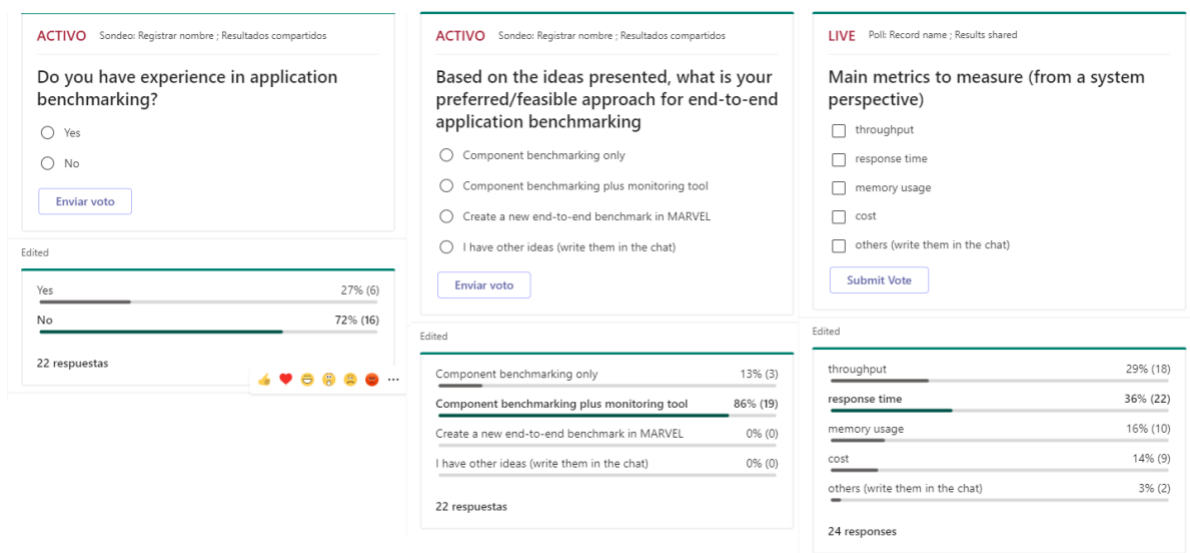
ACTIVO Sondeo: Registrar nombre ; Resultados compartidos

Do you have experience in application benchmarking?

Yes

No

Enviar voto

Edited

Yes 27% (6)

No 72% (16)

22 respuestas

ACTIVO Sondeo: Registrar nombre ; Resultados compartidos

Based on the ideas presented, what is your preferred/feasible approach for end-to-end application benchmarking

Component benchmarking only

Component benchmarking plus monitoring tool

Create a new end-to-end benchmark in MARVEL

I have other ideas (write them in the chat)

Enviar voto

Edited

Component benchmarking only 13% (3)

Component benchmarking plus monitoring tool 86% (19)

Create a new end-to-end benchmark in MARVEL 0% (0)

I have other ideas (write them in the chat) 0% (0)

22 respuestas

LIVE Poll: Record name ; Results shared

Main metrics to measure (from a system perspective)

throughput

response time

memory usage

cost

others (write them in the chat)

Submit Vote

Edited

throughput 29% (18)

response time 36% (22)

memory usage 16% (10)

cost 14% (9)

others (write them in the chat) 3% (2)

24 responses